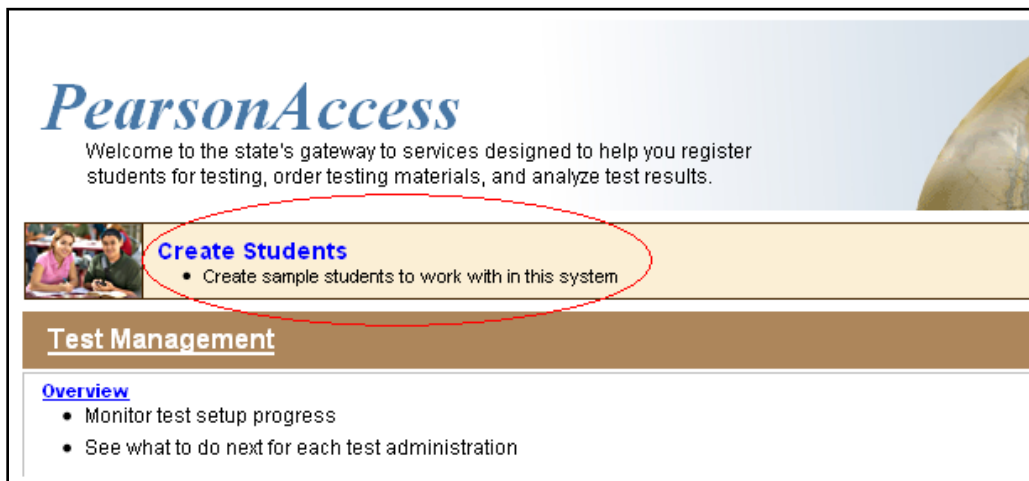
PearsonAccess

Welcome to the state's gateway to services designed to help you register students for testing, order testing materials, and analyze test results.

Create Students
• Create sample students to work with in this system

Test Management

Overview
• Monitor test setup progress
• See what to do next for each test administration